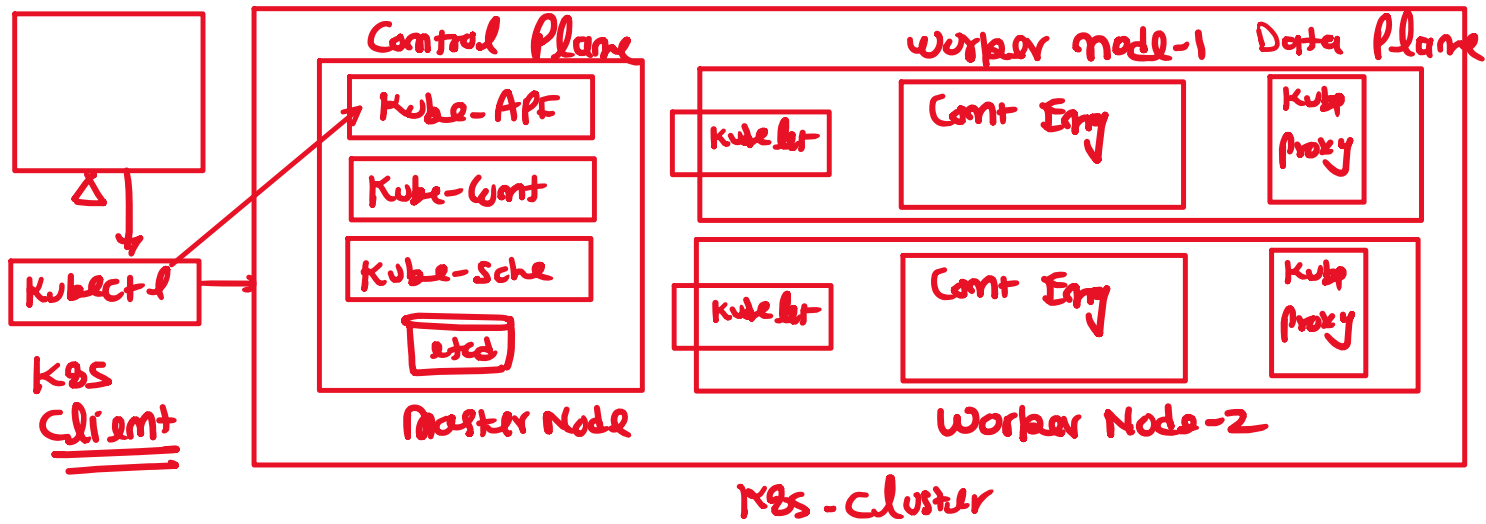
Control Plane

Worker node-1 Data Plane

Kube-API

Kube-Cont

Kube-sche

etcd

Master Node

Kubelet

Cont Eng

Kube Proxy

Kubelet

Cont Eng

Kube Proxy

Worker Node-2

Kubectl

K8S Client

K8S-Cluster